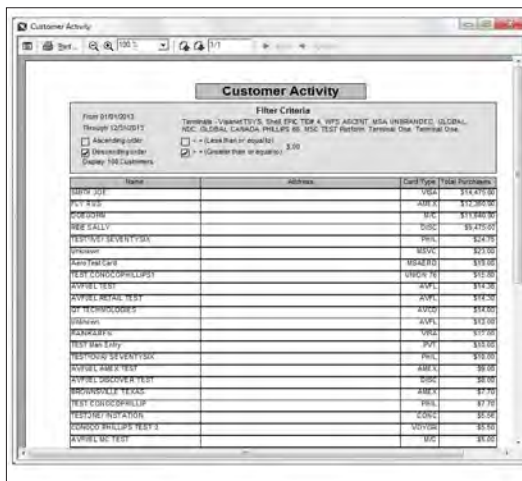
Customer Activity

Sect... 100 1/1

Customer Activity

Filter Criteria

From 01/01/2013
Through 12/31/2013

Terminals - VipaneTSVS, Shell EPIC TID# 4, WPS ASCENT, MSA UNBRANDED, GLOBAL, NSC GLOBAL CANADA PHILLIPS 66, NSC TEST Platform, Terminal One, Terminal One

Ascending order
Descending order
Display 100 Customers

< = (Less than or equal to)
> = (Greater than or equal to) $.00

| Name | Address | Card Type | Total Purchases |
|---|---|---|---|
| SMITH JOE | | VISA | $14,475.00 |
| FLY R US | | AMEX | $12,360.00 |
| DOE JOHN | | M/C | $11,840.00 |
| ROE SALLY | | DISC | $9,475.00 |
| TESTIVEF SEVENTYSIX | | PHIL | $24.70 |
| Unknown | | MSVC | $23.00 |
| AeroTest Card | | MSAERO | $15.00 |
| TEST CONOCOPHILLIPST | | UNION 76 | $15.00 |
| AVFUEL TEST | | AVFL | $14.36 |
| AVFUEL RETAIL TEST | | AVFL | $14.00 |
| QT TECHNOLOGIES | | AVCD | $14.00 |
| Unknown | | AVFL | $12.00 |
| RANKABFS | | VISA | $11.00 |
| TEST Man Entry | | PVT | $10.00 |
| TEST(OUX) SEVENTYSIX | | PHIL | $10.00 |
| AVFUEL AMEX TEST | | AMEX | $9.00 |
| AVFUEL DISCOVER TEST | | DISC | $8.00 |
| BROWNSVILLE TEXAS | | AMEX | $7.70 |
| TEST CONOCOPHILLIP | | PHIL | $7.70 |
| TEST(OR) INSTATION | | CONC | $5.56 |
| CONOCO PHILLIPS TEST 3 | | VOYGR | $5.50 |
| AVFUEL MC TEST | | M/C | $5.00 |